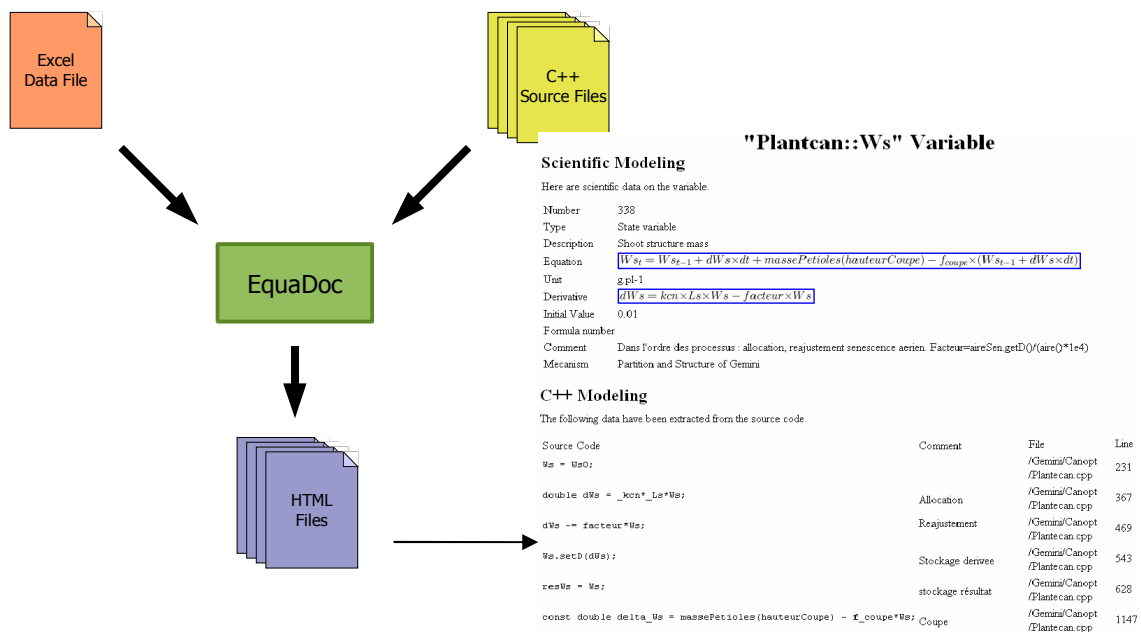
Excel Data File

C++ Source Files

EquaDoc

HTML Files

"Plantcan::Ws" Variable

Scientific Modeling

Here are scientific data on the variable.

| | |
|---|---|
| Number | 338 |
| Type | State variable |
| Description | Shoot structure mass |
| Equation | $Ws_t = Ws_{t-1} + dWs \times dt + massePetioles(hauteurCoupe) - f_{coupe} \times (Ws_{t-1} + dWs \times dt)$ |
| Unit | g.pl-1 |
| Derivative | $dWs = kcn \times Ls \times Ws - facteur \times Ws$ |
| Initial Value | 0.01 |
| Formula number | |
| Comment | Dans l'ordre des processus : allocation, reajustement senescence aerien. Facteur=aireSen.getD()/(aire()*1e4) |
| Mecanism | Partition and Structure of Gemini |

C++ Modeling

The following data have been extracted from the source code.

| Source Code | Comment | File | Line |
|---|---|---|---|
| Ws = Ws0; | | /Gemini/Canopt/Plantecan.cpp | 231 |
| double dWs = _kcn*_Ls*Ws; | Allocation | /Gemini/Canopt/Plantecan.cpp | 367 |
| dWs -= facteur*Ws; | Reajustement | /Gemini/Canopt/Plantecan.cpp | 469 |
| Ws.setD(dWs); | Stockage derivee | /Gemini/Canopt/Plantecan.cpp | 543 |
| resWs = Ws; | stockage résultat | /Gemini/Canopt/Plantecan.cpp | 628 |
| const double delta_Ws = massePetioles(hauteurCoupe) - f_coupe*Ws; | Coupe | /Gemini/Canopt/Plantecan.cpp | 1147 |